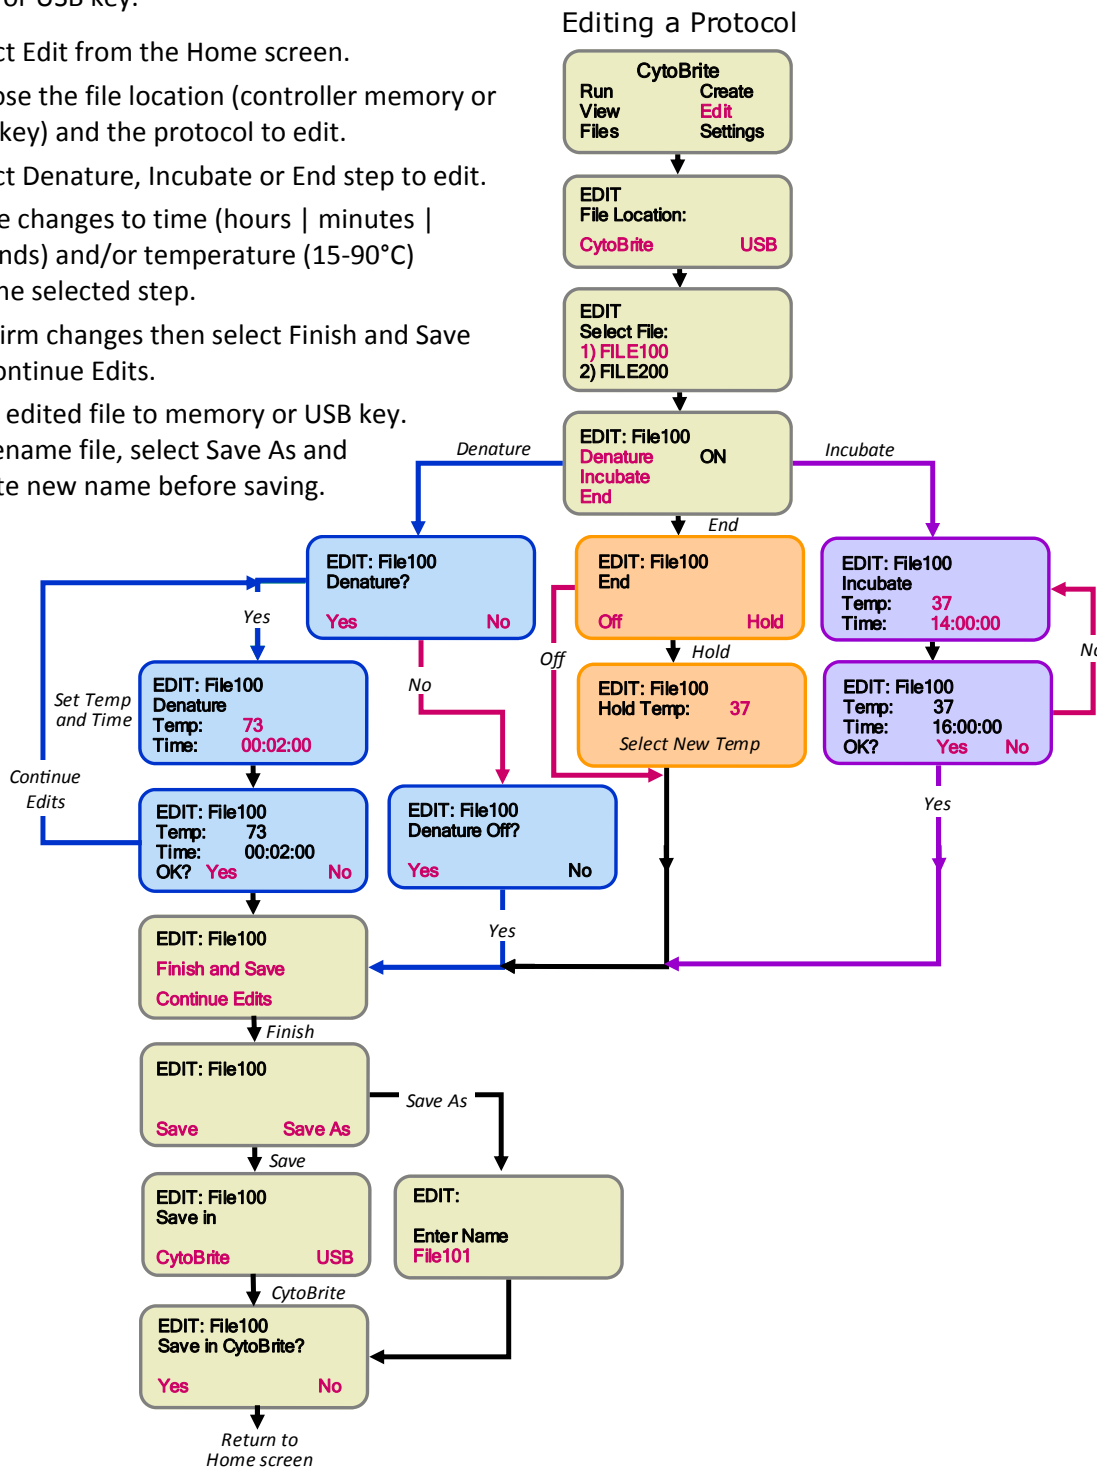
or USB key.

ct Edit from the Home screen.

ose the file location (controller memory or key) and the protocol to edit.

ct Denature, Incubate or End step to edit.

e changes to time (hours | minutes | nds) and/or temperature (15-90°C) he selected step.

irm changes then select Finish and Save ontinue Edits.

edited file to memory or USB key. ename file, select Save As and te new name before saving.

Editing a Protocol

CytoBrite
Run Create
View Edit
Files Settings

EDIT
File Location:
CytoBrite USB

EDIT
Select File:
1) FILE100
2) FILE200

EDIT: File100
Denature ON
Incubate
End

Denature

Incubate

End

EDIT: File100
Denature?
Yes No

EDIT: File100
End
Off Hold

EDIT: File100
Incubate
Temp: 37
Time: 14:00:00

Yes

Off

Hold

No

Set Temp and Time

EDIT: File100
Denature
Temp: 73
Time: 00:02:00

No

EDIT: File100
Hold Temp: 37
Select New Temp

EDIT: File100
Temp: 37
Time: 16:00:00
OK? Yes No

Continue Edits

EDIT: File100
Temp: 73
Time: 00:02:00
OK? Yes No

EDIT: File100
Denature Off?
Yes No

Yes

Yes

EDIT: File100
Finish and Save
Continue Edits

Finish

EDIT: File100
Save Save As

Save As

Save

EDIT: File100
Save in
CytoBrite USB

EDIT:
Enter Name
File101

CytoBrite

EDIT: File100
Save in CytoBrite?
Yes No

Return to Home screen